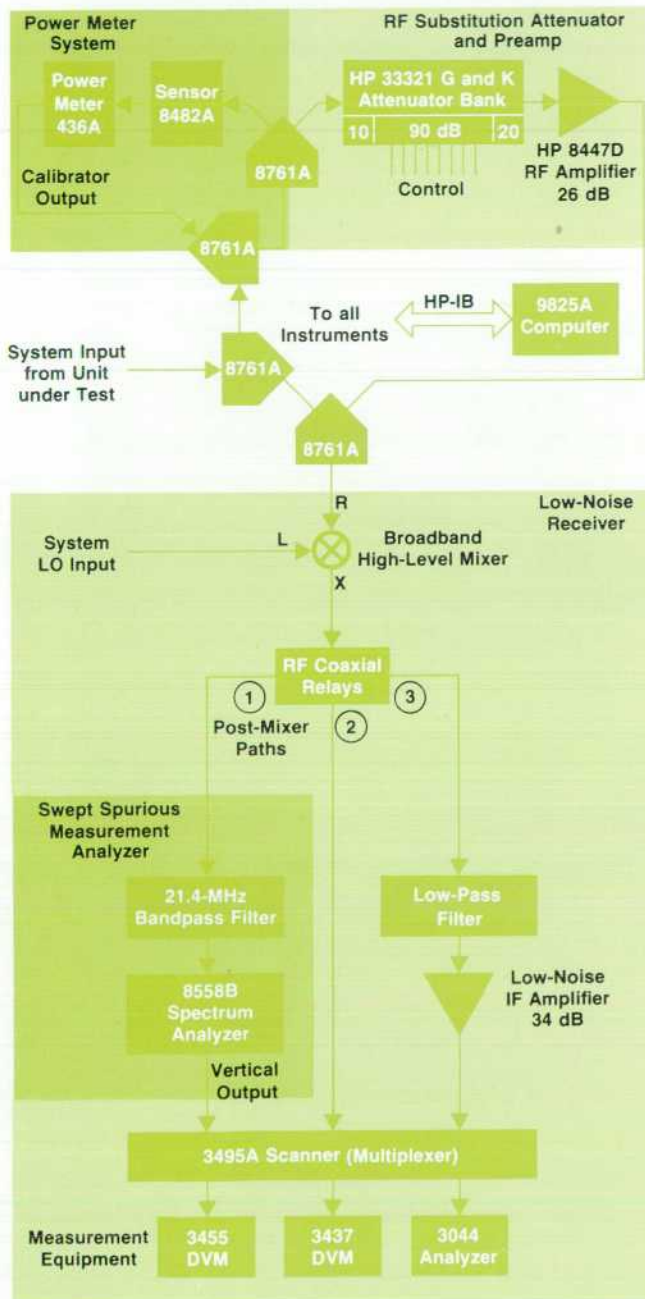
Power Meter System

RF Substitution Attenuator and Preamp

Power Meter 436A

Sensor 8482A

8761A

HP 33321 G and K Attenuator Bank

10

90 dB

20

Control

HP 8447D RF Amplifier 26 dB

Calibrator Output

8761A

To all Instruments

HP-IB

9825A Computer

System Input from Unit under Test

8761A

8761A

R

Low-Noise Receiver

System LO Input

L

Broadband High-Level Mixer

X

RF Coaxial Relays

1

2

3

Post-Mixer Paths

Swept Spurious Measurement Analyzer

21.4-MHz Bandpass Filter

8558B Spectrum Analyzer

Vertical Output

Low-Pass Filter

Low-Noise IF Amplifier 34 dB

3495A Scanner (Multiplexer)

Measurement Equipment

3455 DVM

3437 DVM

3044 Analyzer